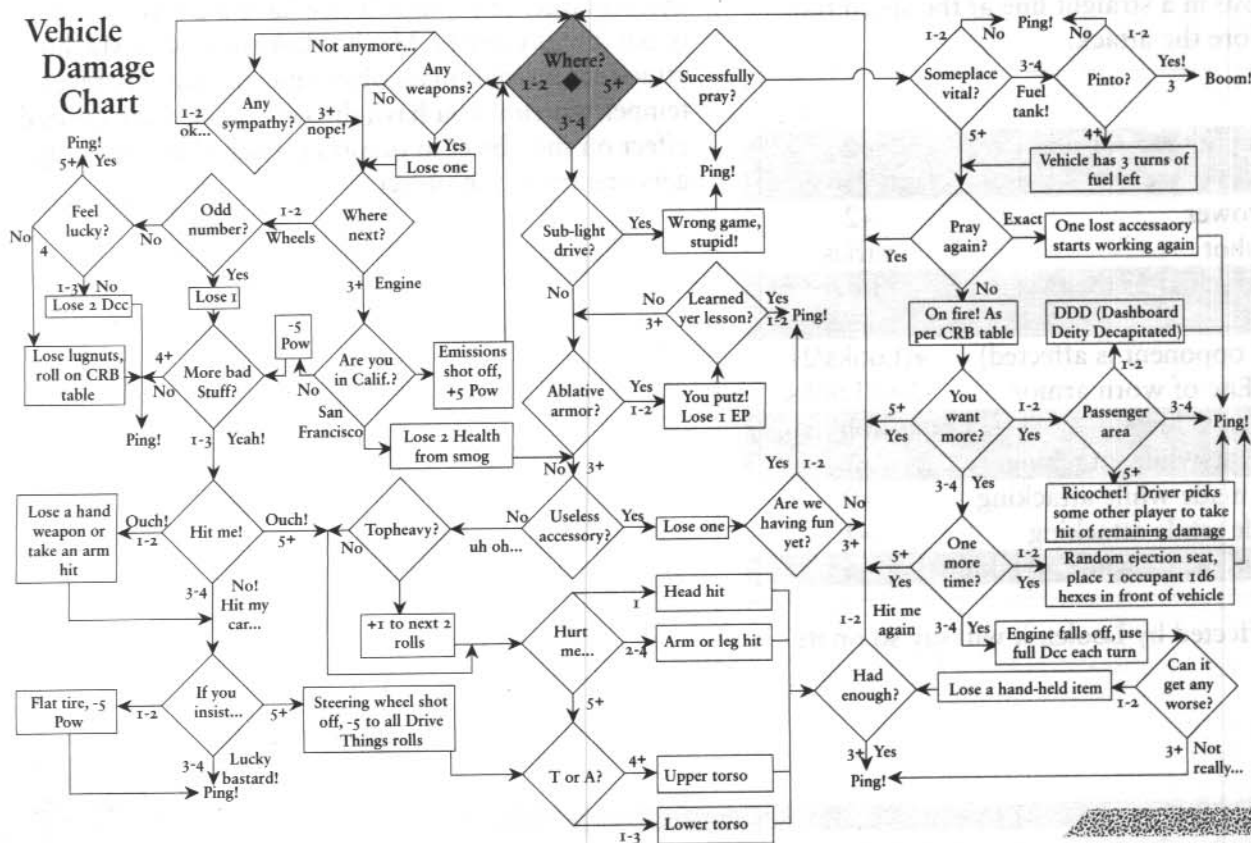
Vehicle Damage Chart

Where?
1-2 ◆ 5+
3-4

Any sympathy?
1-2 ok...
3+ nope!

Not anymore...

Any weapons?
No
Yes
Lose one

Where next?
1-2 Wheels
3+ Engine

Odd number?
No
Yes
Lose 1

Feel lucky?
5+ Yes
Ping!
No
4
1-3 No
Lose 2 Dcc

Lose lugnuts, roll on CRB table

More bad Stuff?
4+ No
1-3 Yeah!
Ping!

-5 Pow

Are you in Calif.?
No
San Francisco
Lose 2 Health from smog

Emissions shot off, +5 Pow

Sucessfully pray?
Ping!

Sub-light drive?
Yes
Wrong game, stupid!
No

Learned yer lesson?
No 3+
Yes 1-2
Ping!

Ablative armor?
Yes 1-2
You putz! Lose 1 EP
No 3+

Useless accessory?
No uh oh...
Yes
Lose one

Are we having fun yet?
Yes 1-2
No 3+

Hit me!
Ouch! 1-2
Lose a hand weapon or take an arm hit
Ouch! 5+
3-4 No! Hit my car...

Topheavy?
No
+1 to next 2 rolls

Hurt me...
1 Head hit
2-4 Arm or leg hit
5+

If you insist...
1-2 Flat tire, -5 Pow
5+ Steering wheel shot off, -5 to all Drive Things rolls
3-4 Lucky bastard!
Ping!

T or A?
4+ Upper torso
1-3 Lower torso

Someplace vital?
1-2 No
Ping!
3-4 Fuel tank!
5+

Pinto?
No 1-2
Yes! 3
Boom!
4+
Vehicle has 3 turns of fuel left

Pray again?
Yes
Exact
One lost accessaory starts working again
No
On fire! As per CRB table

DDD (Dashboard Deity Decapitated)
1-2

You want more?
5+ Yes
1-2 Yes
3-4

Passenger area
3-4
Ping!
5+
Ricochet! Driver picks some other player to take hit of remaining damage

One more time?
5+ Yes
1-2 Yes
Random ejection seat, place 1 occupant 1d6 hexes in front of vehicle
3-4
Engine falls off, use full Dcc each turn

Hit me again
1-2

Had enough?
3+ Yes
Ping!

Lose a hand-held item
1-2

Can it get any worse?
3+ Not really...